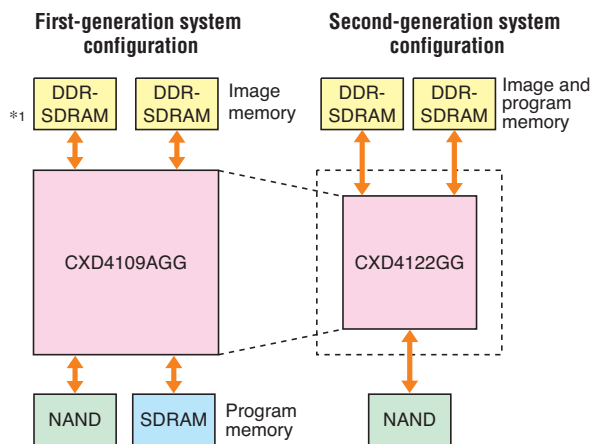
First-generation system configuration

Second-generation system configuration

*1 DDR-SDRAM

DDR-SDRAM

Image memory

DDR-SDRAM

DDR-SDRAM

Image and program memory

CXD4109AGG

CXD4122GG

NAND

SDRAM

Program memory

NAND